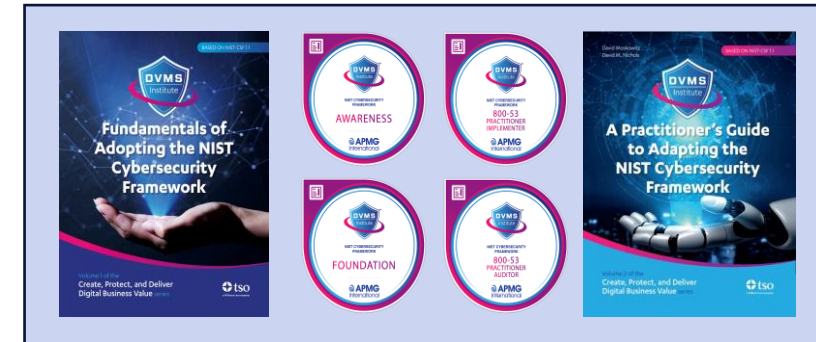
BASED ON NIST-CSF 1.1

DVMS Institute

Fundamentals of Adopting the NIST Cybersecurity Framework

Volume 1 of the Create, Protect, and Deliver Digital Business Value series

tso

DVMS Institute

NIST CYBERSECURITY FRAMEWORK

AWARENESS

APMG International

DVMS Institute

NIST CYBERSECURITY FRAMEWORK

800-53 PRACTITIONER IMPLEMENTER

APMG International

DVMS Institute

NIST CYBERSECURITY FRAMEWORK

FOUNDATION

APMG International

DVMS Institute

NIST CYBERSECURITY FRAMEWORK

800-53 PRACTITIONER AUDITOR

APMG International

David Moskowitz
David M. Nichols

BASED ON NIST-CSF 1.1

DVMS Institute

A Practitioner's Guide to Adapting the NIST Cybersecurity Framework

Volume 2 of the Create, Protect, and Deliver Digital Business Value series

tso